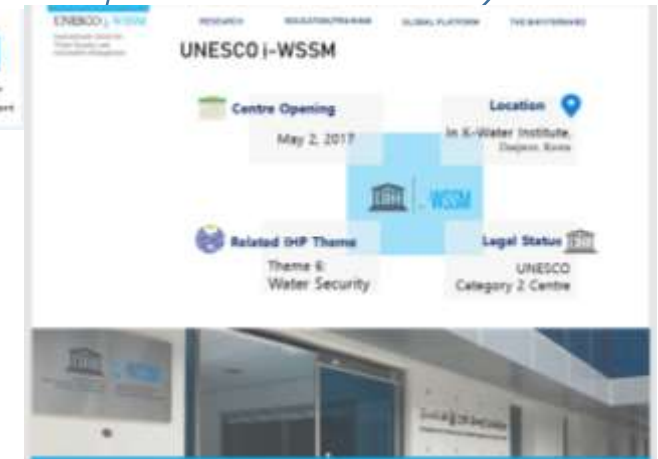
UNESCO i-WSSM

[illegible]

RESEARCH

EDUCATION/TRAINING

GLOBAL PLATFORM

THE WAY FORWARD

UNESCO i-WSSM

Centre Opening

May 2, 2017

Location

In K-Water Institute, Daejeon, Korea

i-WSSM

Related IHP Theme

Theme 6: Water Security

Legal Status

UNESCO Category 2 Centre

i-WSSM